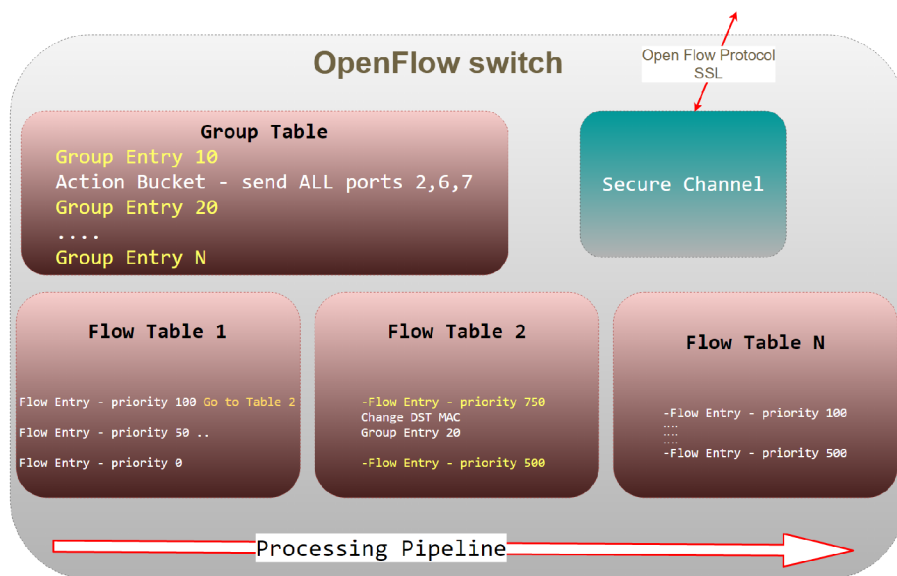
OpenFlow switch

Open Flow Protocol
SSL

Group Table
Group Entry 10
Action Bucket - send ALL ports 2,6,7
Group Entry 20
....
Group Entry N

Secure Channel

Flow Table 1

Flow Entry - priority 100 Go to Table 2
Flow Entry - priority 50 ..
Flow Entry - priority 0

Flow Table 2

-Flow Entry - priority 750
Change DST MAC
Group Entry 20
-Flow Entry - priority 500

Flow Table N

-Flow Entry - priority 100
....
....
-Flow Entry - priority 500

Processing Pipeline